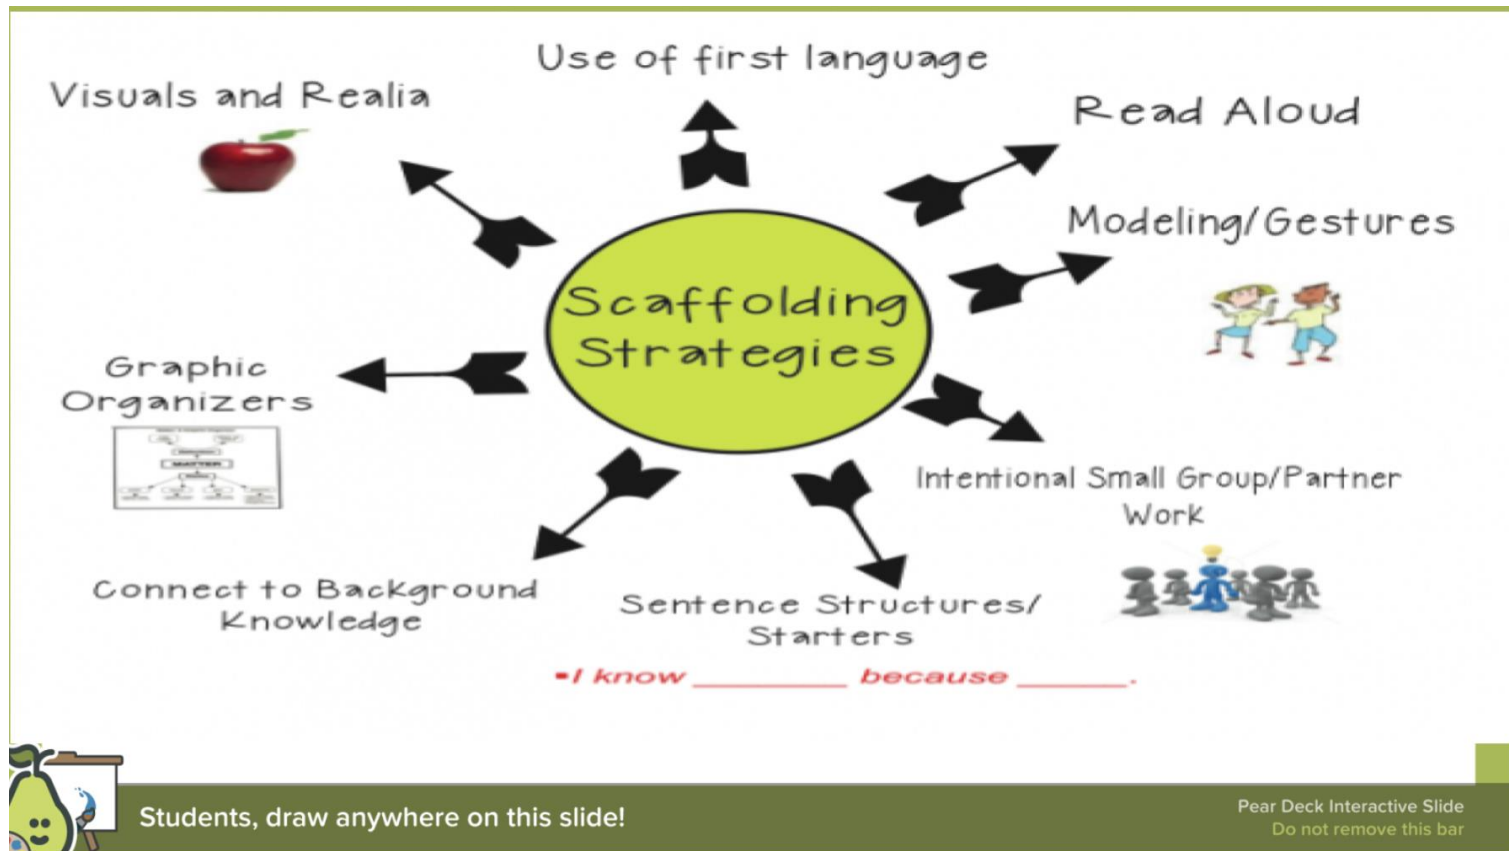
Use of first language

Visuals and Realia

Read Aloud

Modeling/Gestures

Scaffolding Strategies

Graphic Organizers

Intentional Small Group/Partner Work

Connect to Background Knowledge

Sentence Structures/ Starters

•I know _________ because _______.

Students, draw anywhere on this slide!

Pear Deck Interactive Slide
Do not remove this bar